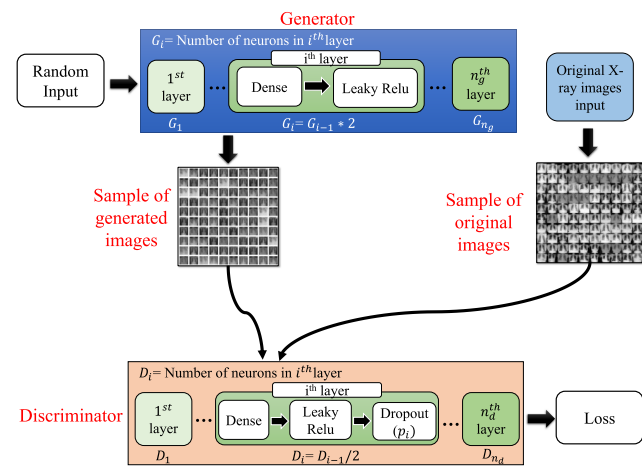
Generator

$G_i$= Number of neurons in $i^{th}$ layer

Random Input

$1^{st}$ layer

$G_1$

i$^{th}$ layer

Dense

Leaky Relu

$G_i = G_{i-1} * 2$

$n_g^{th}$ layer

$G_{n_g}$

Original X-ray images input

Sample of generated images

Sample of original images

$D_i$= Number of neurons in $i^{th}$layer

Discriminator

$1^{st}$ layer

$D_1$

i$^{th}$ layer

Dense

Leaky Relu

Dropout $(p_i)$

$D_i = D_{i-1}/2$

$n_d^{th}$ layer

$D_{n_d}$

Loss